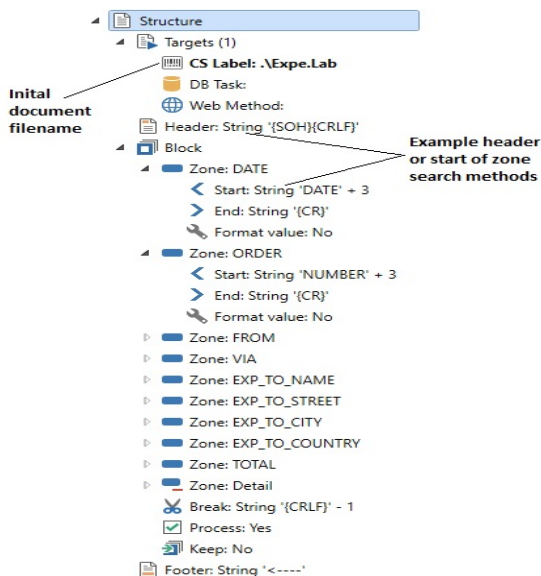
Structure
Targets (1)
CS Label: .\Expe.Lab
DB Task:
Web Method:
Header: String '{SOH}{CRLF}'
Block
Zone: DATE
Start: String 'DATE' + 3
End: String '{CR}'
Format value: No
Zone: ORDER
Start: String 'NUMBER' + 3
End: String '{CR}'
Format value: No
Zone: FROM
Zone: VIA
Zone: EXP_TO_NAME
Zone: EXP_TO_STREET
Zone: EXP_TO_CITY
Zone: EXP_TO_COUNTRY
Zone: TOTAL
Zone: Detail
Break: String '{CRLF}' - 1
Process: Yes
Keep: No
Footer: String '<----'

Inital document filename

Example header or start of zone search methods